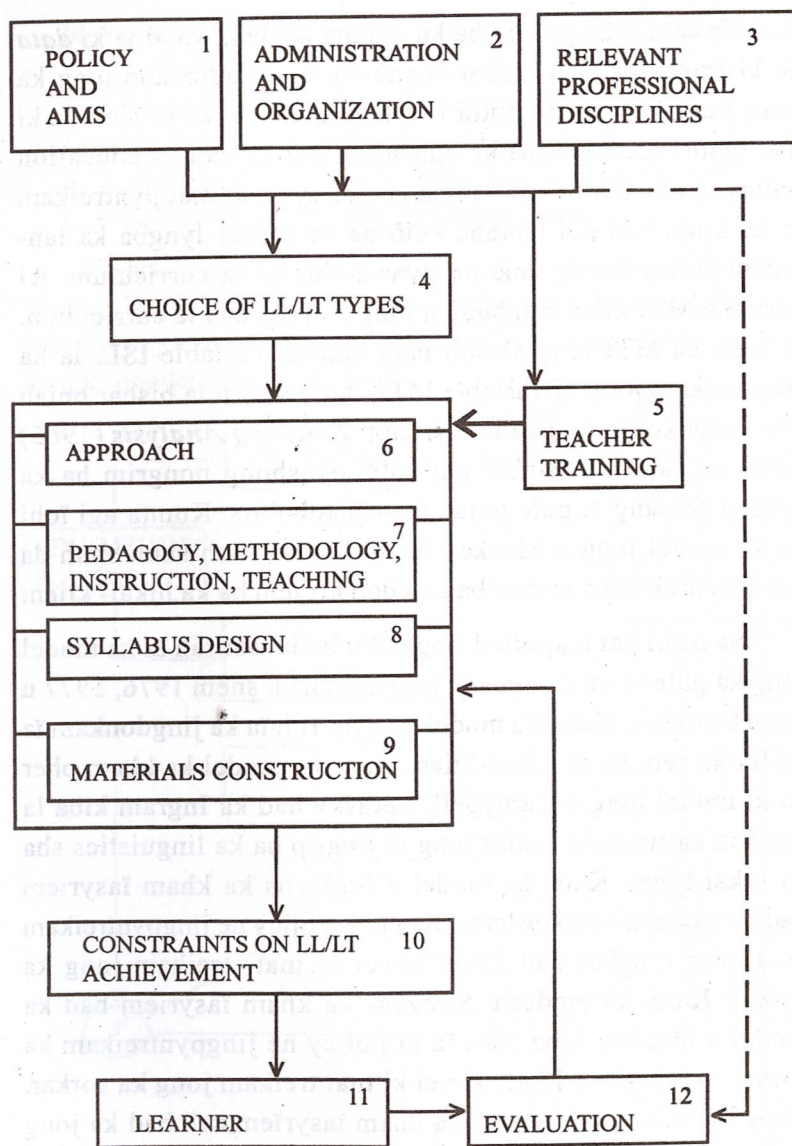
POLICY AND AIMS 1

ADMINISTRATION AND ORGANIZATION 2

RELEVANT PROFESSIONAL DISCIPLINES 3

CHOICE OF LL/LT TYPES 4

TEACHER TRAINING 5

APPROACH 6

PEDAGOGY, METHODOLOGY, INSTRUCTION, TEACHING 7

SYLLABUS DESIGN 8

MATERIALS CONSTRUCTION 9

CONSTRAINTS ON LL/LT ACHIEVEMENT 10

LEARNER 11

EVALUATION 12